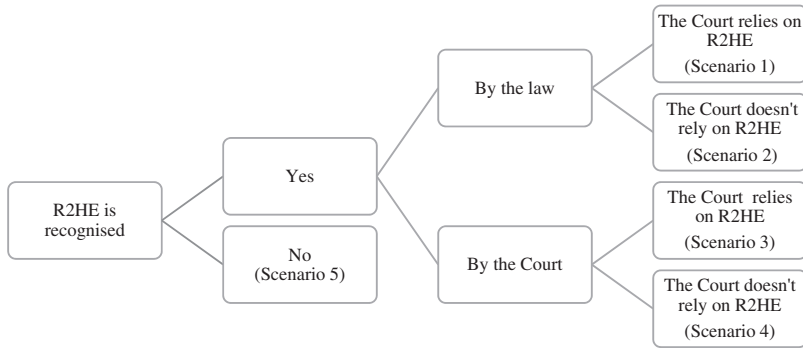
R2HE is recognised

Yes

No (Scenario 5)

By the law

By the Court

The Court relies on R2HE (Scenario 1)

The Court doesn't rely on R2HE (Scenario 2)

The Court relies on R2HE (Scenario 3)

The Court doesn't rely on R2HE (Scenario 4)